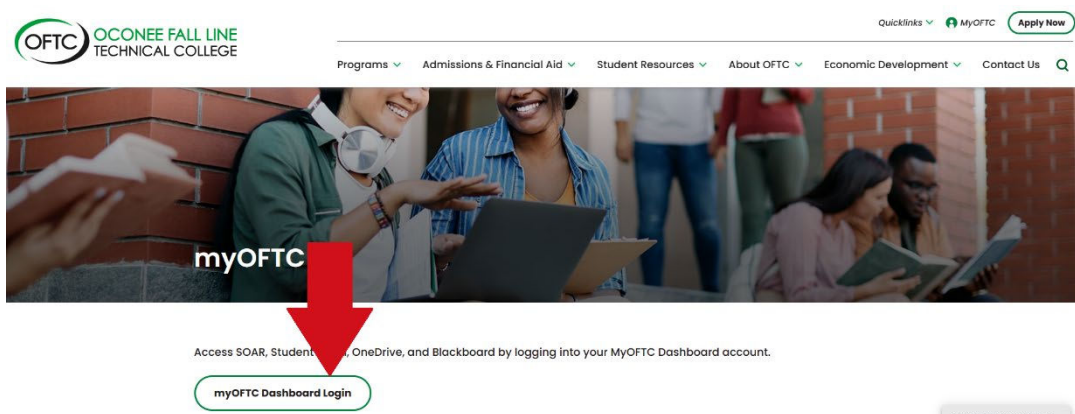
OFTC OCONEE FALL LINE TECHNICAL COLLEGE

Quicklinks MyOFTC Apply Now

Programs Admissions & Financial Aid Student Resources About OFTC Economic Development Contact Us

myOFTC

Access SOAR, Student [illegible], OneDrive, and Blackboard by logging into your MyOFTC Dashboard account.

myOFTC Dashboard Login